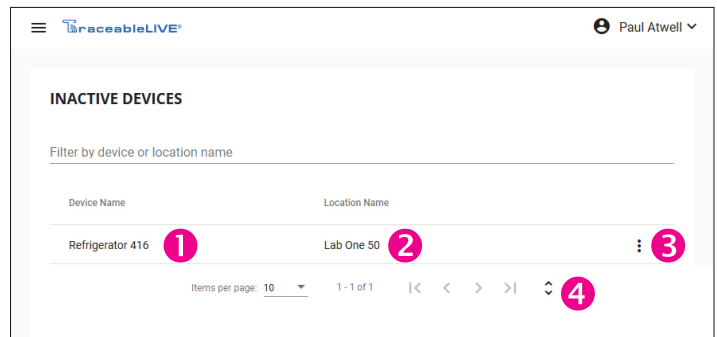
TraceableLIVE®

Paul Atwell

INACTIVE DEVICES

Filter by device or location name

| Device Name | Location Name | |
|---|---|---|
| Refrigerator 416 ❶ | Lab One 50 ❷ | ❸ |

Items per page: 10 1 - 1 of 1 ❹